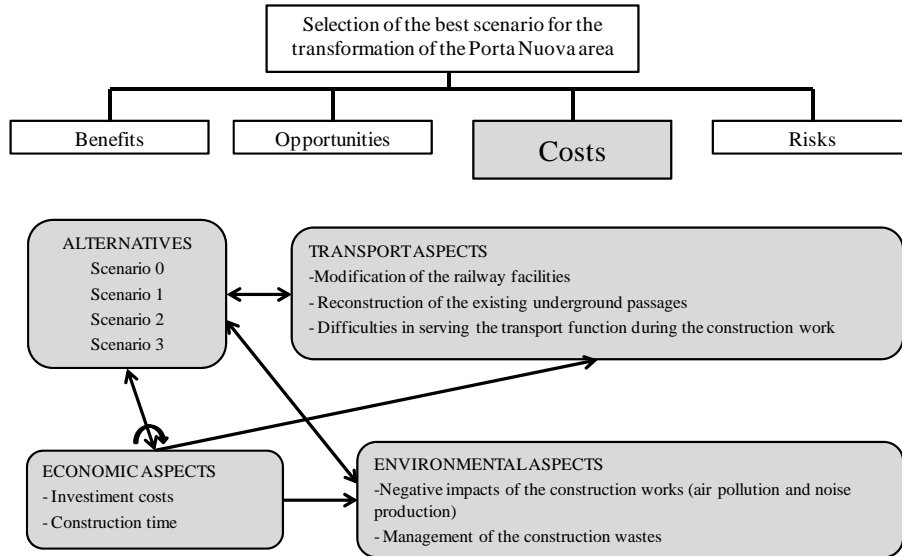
Selection of the best scenario for the transformation of the Porta Nuova area

Benefits

Opportunities

Costs

Risks

ALTERNATIVES
Scenario 0
Scenario 1
Scenario 2
Scenario 3

TRANSPORT ASPECTS
-Modification of the railway facilities
- Reconstruction of the existing underground passages
- Difficulties in serving the transport function during the construction work

ECONOMIC ASPECTS
- Investiment costs
- Construction time

ENVIRONMENTAL ASPECTS
-Negative impacts of the construction works (air pollution and noise production)
- Management of the construction wastes